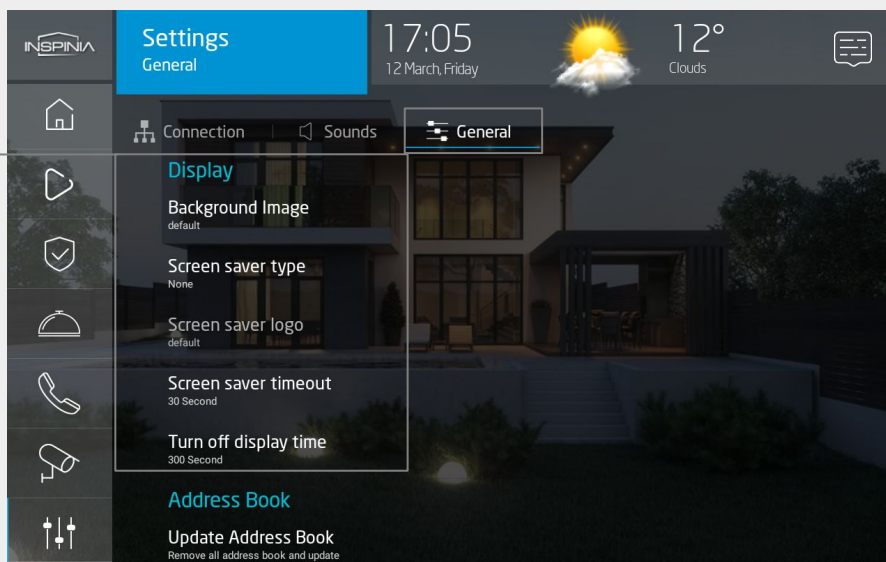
INSPINIA

Settings
General

17:05
12 March, Friday

12°
Clouds

Connection | Sounds | General

Display

Background Image
default

Screen saver type
None

Screen saver logo
default

Screen saver timeout
30 Second

Turn off display time
300 Second

Address Book

Update Address Book
Remove all address book and update